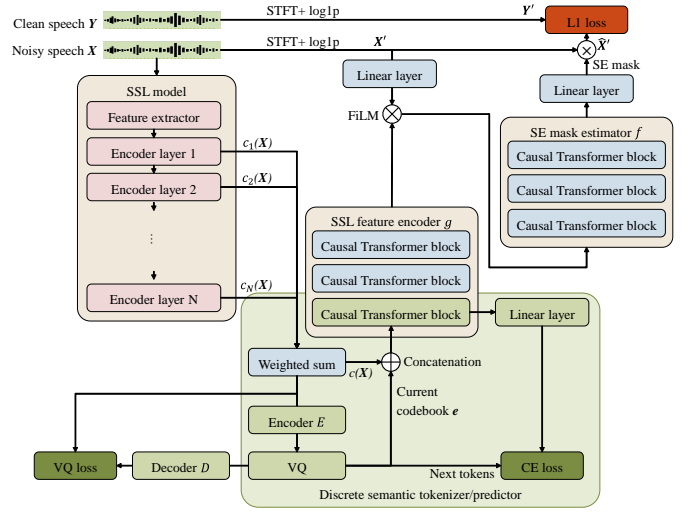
Clean speech $\boldsymbol{Y}$

STFT+ log1p

$\boldsymbol{Y}'$

L1 loss

Noisy speech $\boldsymbol{X}$

STFT+ log1p

$\boldsymbol{X}'$

$\hat{\boldsymbol{X}}'$

SE mask

Linear layer

Linear layer

SSL model

Feature extractor

FiLM

SE mask estimator $f$

Encoder layer 1

$c_1(\boldsymbol{X})$

Causal Transformer block

Encoder layer 2

$c_2(\boldsymbol{X})$

Causal Transformer block

Causal Transformer block

SSL feature encoder $g$

⋮

Causal Transformer block

Causal Transformer block

Encoder layer N

$c_N(\boldsymbol{X})$

Causal Transformer block

Linear layer

Weighted sum

$c(\boldsymbol{X})$

Concatenation

Current codebook $\boldsymbol{e}$

Encoder $E$

VQ loss

Decoder $D$

VQ

Next tokens

CE loss

Discrete semantic tokenizer/predictor